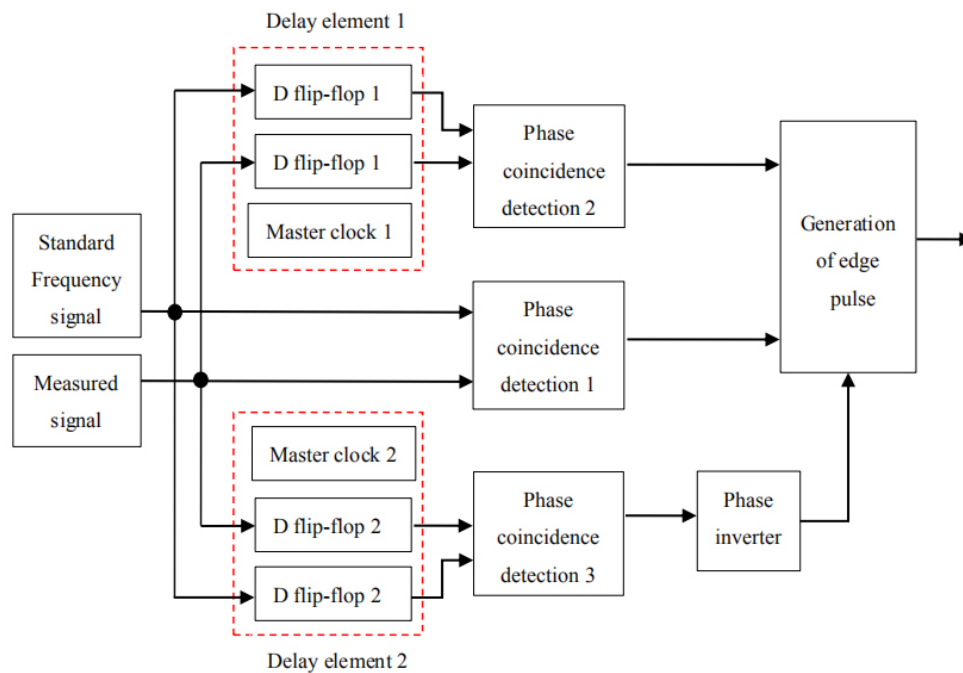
Delay element 1

D flip-flop 1

D flip-flop 1

Master clock 1

Phase coincidence detection 2

Generation of edge pulse

Standard Frequency signal

Phase coincidence detection 1

Measured signal

Master clock 2

D flip-flop 2

D flip-flop 2

Phase coincidence detection 3

Phase inverter

Delay element 2